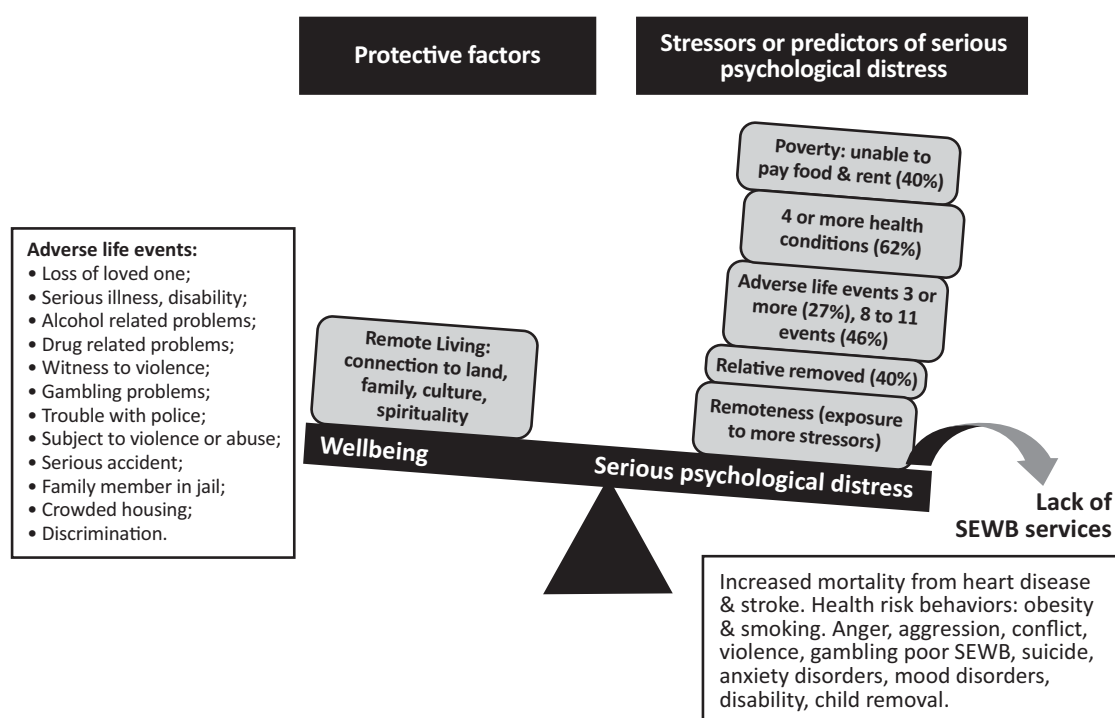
Protective factors

Stressors or predictors of serious psychological distress

Adverse life events:
• Loss of loved one;
• Serious illness, disability;
• Alcohol related problems;
• Drug related problems;
• Witness to violence;
• Gambling problems;
• Trouble with police;
• Subject to violence or abuse;
• Serious accident;
• Family member in jail;
• Crowded housing;
• Discrimination.

Remote Living: connection to land, family, culture, spirituality

Poverty: unable to pay food & rent (40%)

4 or more health conditions (62%)

Adverse life events 3 or more (27%), 8 to 11 events (46%)

Relative removed (40%)

Remoteness (exposure to more stressors)

Wellbeing

Serious psychological distress

Lack of SEWB services

Increased mortality from heart disease & stroke. Health risk behaviors: obesity & smoking. Anger, aggression, conflict, violence, gambling poor SEWB, suicide, anxiety disorders, mood disorders, disability, child removal.